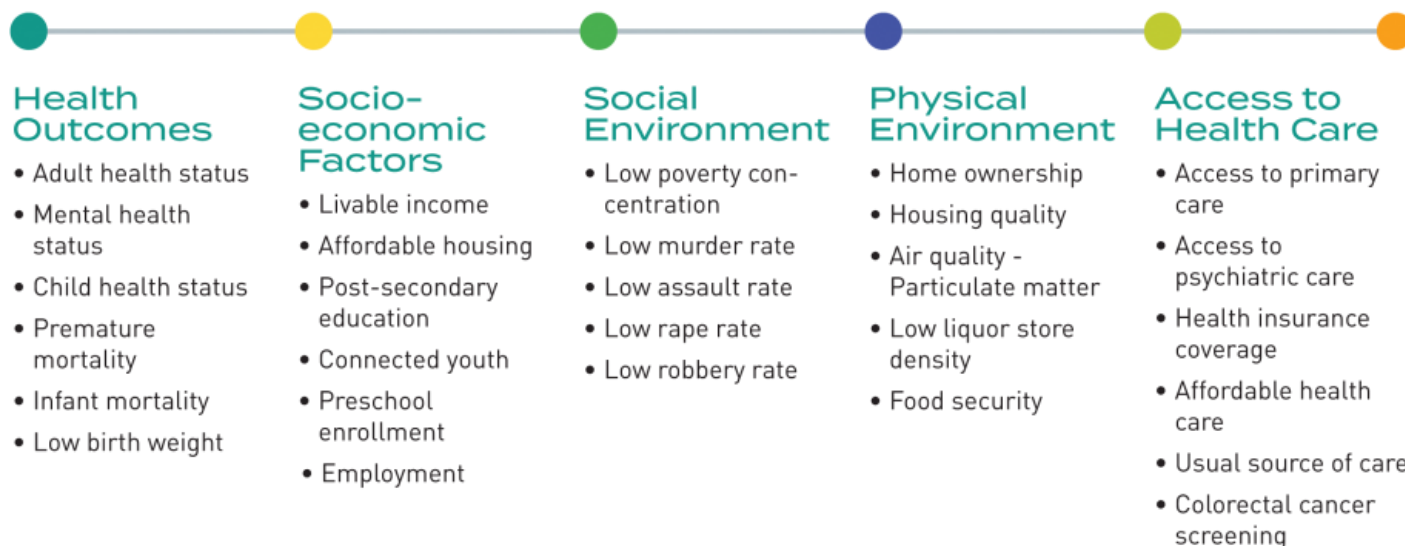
Health Outcomes
• Adult health status
• Mental health status
• Child health status
• Premature mortality
• Infant mortality
• Low birth weight

Socio-economic Factors
• Livable income
• Affordable housing
• Post-secondary education
• Connected youth
• Preschool enrollment
• Employment

Social Environment
• Low poverty concentration
• Low murder rate
• Low assault rate
• Low rape rate
• Low robbery rate

Physical Environment
• Home ownership
• Housing quality
• Air quality - Particulate matter
• Low liquor store density
• Food security

Access to Health Care
• Access to primary care
• Access to psychiatric care
• Health insurance coverage
• Affordable health care
• Usual source of care
• Colorectal cancer screening